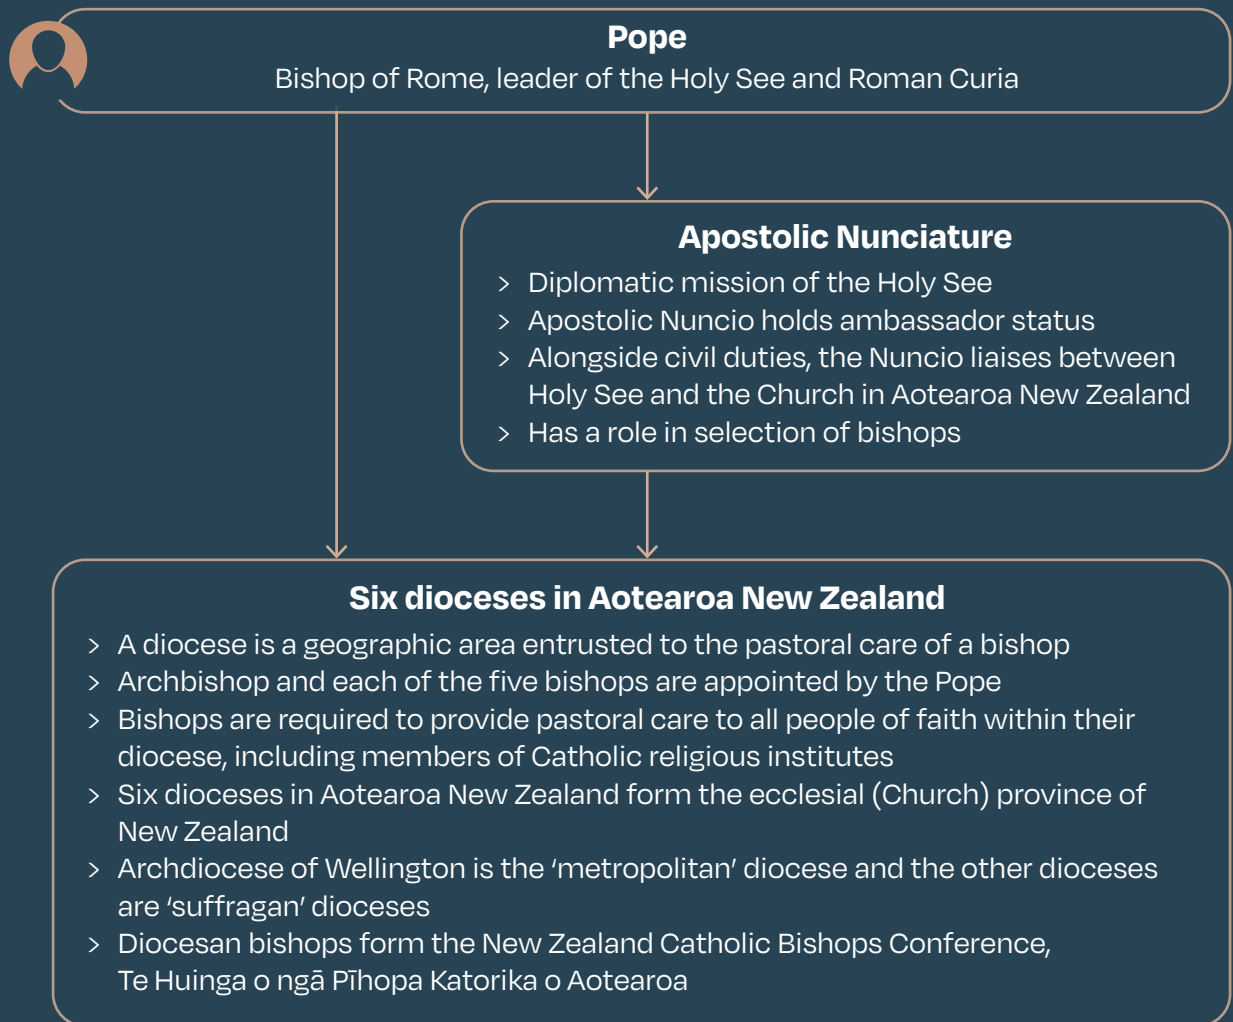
**Pope**
Bishop of Rome, leader of the Holy See and Roman Curia

**Apostolic Nunciature**
> Diplomatic mission of the Holy See
> Apostolic Nuncio holds ambassador status
> Alongside civil duties, the Nuncio liaises between Holy See and the Church in Aotearoa New Zealand
> Has a role in selection of bishops

**Six dioceses in Aotearoa New Zealand**
> A diocese is a geographic area entrusted to the pastoral care of a bishop
> Archbishop and each of the five bishops are appointed by the Pope
> Bishops are required to provide pastoral care to all people of faith within their diocese, including members of Catholic religious institutes
> Six dioceses in Aotearoa New Zealand form the ecclesial (Church) province of New Zealand
> Archdiocese of Wellington is the 'metropolitan' diocese and the other dioceses are 'suffragan' dioceses
> Diocesan bishops form the New Zealand Catholic Bishops Conference, Te Huinga o ngā Pīhopa Katorika o Aotearoa